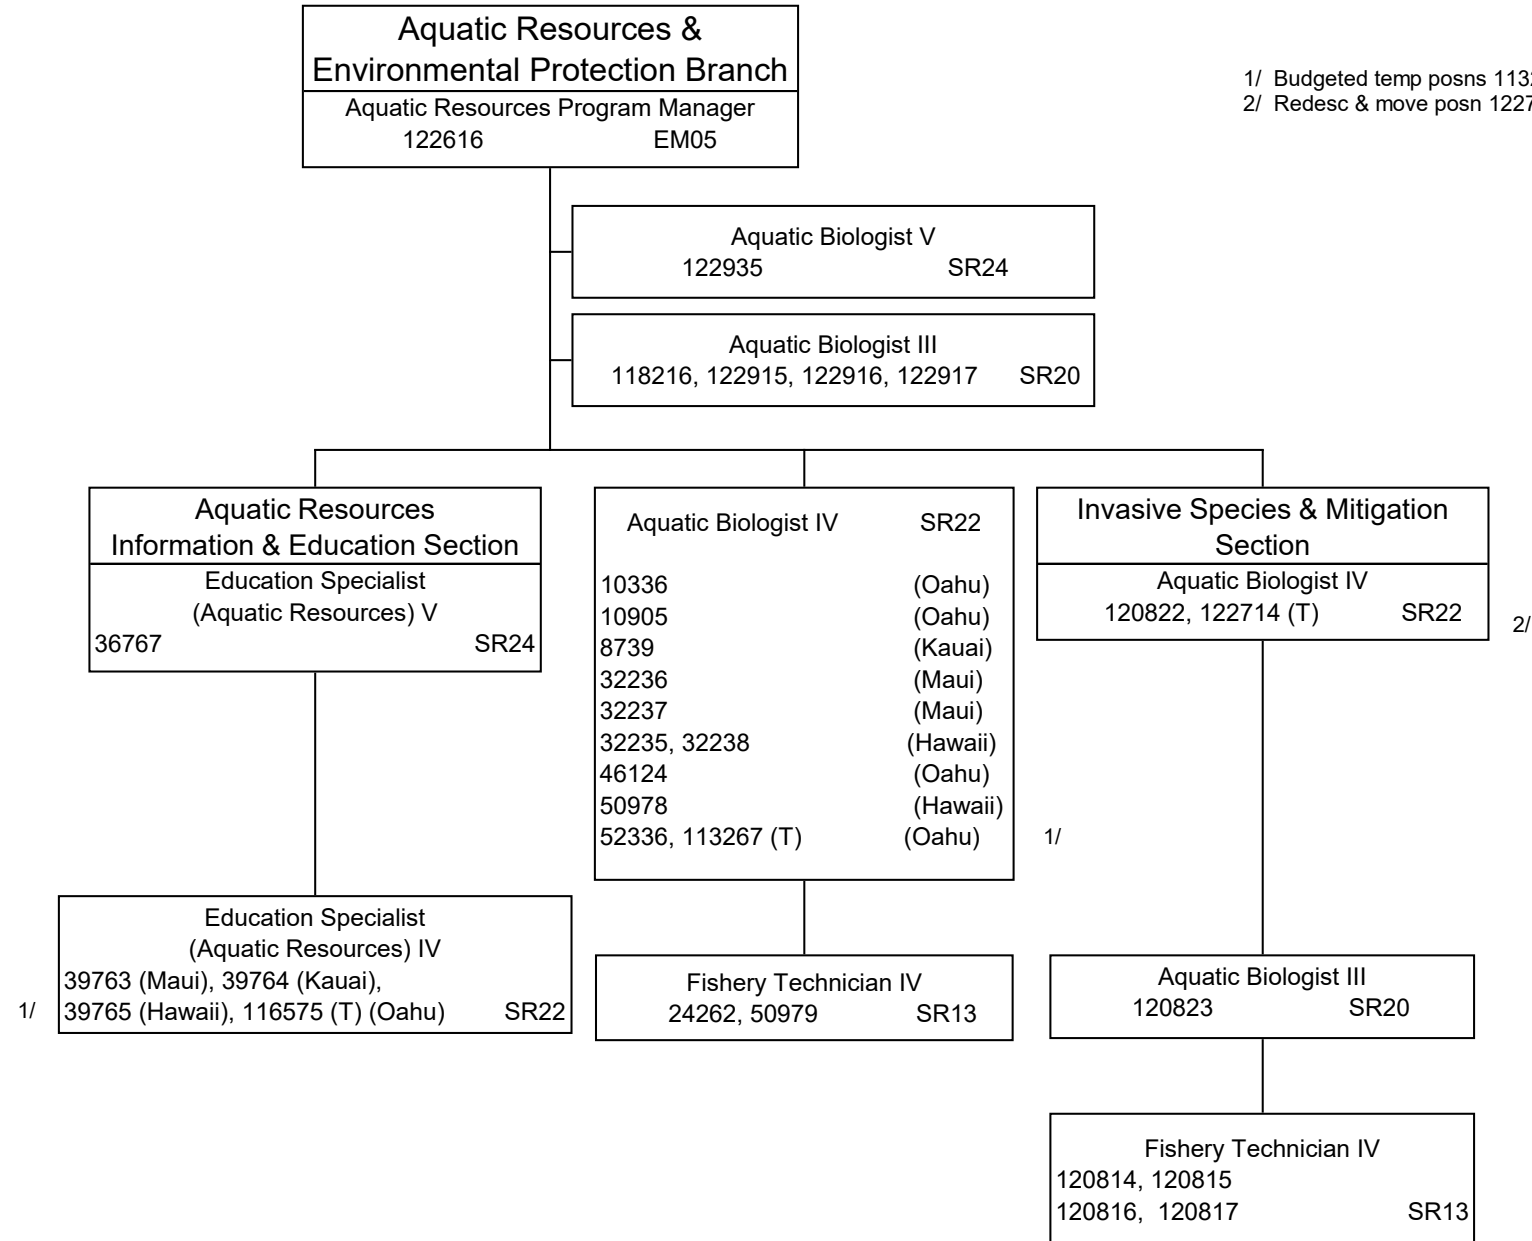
Aquatic Resources & Environmental Protection Branch
Aquatic Resources Program Manager
122616 EM05

1/ Budgeted temp posns 113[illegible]
2/ Redesc & move posn 1227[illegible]

Aquatic Biologist V
122935 SR24

Aquatic Biologist III
118216, 122915, 122916, 122917 SR20

Aquatic Resources Information & Education Section
Education Specialist (Aquatic Resources) V
36767 SR24

Aquatic Biologist IV SR22
10336 (Oahu)
10905 (Oahu)
8739 (Kauai)
32236 (Maui)
32237 (Maui)
32235, 32238 (Hawaii)
46124 (Oahu)
50978 (Hawaii)
52336, 113267 (T) (Oahu)
1/

Invasive Species & Mitigation Section
Aquatic Biologist IV
120822, 122714 (T) SR22
2/

Education Specialist (Aquatic Resources) IV
39763 (Maui), 39764 (Kauai), 39765 (Hawaii), 116575 (T) (Oahu) SR22
1/

Fishery Technician IV
24262, 50979 SR13

Aquatic Biologist III
120823 SR20

Fishery Technician IV
120814, 120815
120816, 120817 SR13